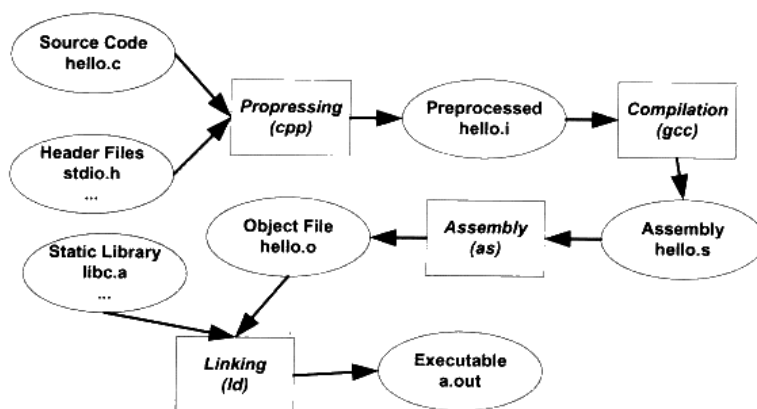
Source Code
hello.c

Header Files
stdio.h
...

Propressing
(cpp)

Preprocessed
hello.i

Compilation
(gcc)

Assembly
hello.s

Assembly
(as)

Object File
hello.o

Static Library
libc.a
...

Linking
(ld)

Executable
a.out